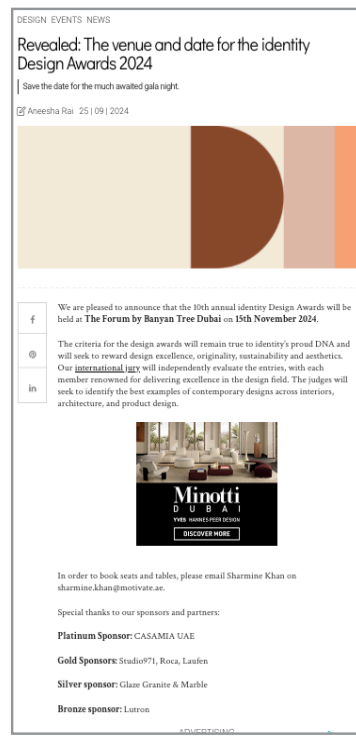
DESIGN EVENTS NEWS

Revealed: The venue and date for the identity Design Awards 2024

Save the date for the much awaited gala night.

Aneesha Rai 25 | 09 | 2024

We are pleased to announce that the 10th annual identity Design Awards will be held at **The Forum by Banyan Tree Dubai** on **15th November 2024**.

The criteria for the design awards will remain true to identity's proud DNA and will seek to reward design excellence, originality, sustainability and aesthetics. Our international jury will independently evaluate the entries, with each member renowned for delivering excellence in the design field. The judges will seek to identify the best examples of contemporary designs across interiors, architecture, and product design.

Minotti
DUBAI
YVES HANNES PEER DESIGN
DISCOVER MORE

In order to book seats and tables, please email Sharmine Khan on sharmine.khan@motivate.ae.

Special thanks to our sponsors and partners:

**Platinum Sponsor:** CASAMIA UAE

**Gold Sponsors:** Studio971, Roca, Laufen

**Silver sponsor:** Glaze Granite & Marble

**Bronze sponsor:** Lutron

ADVERTISING